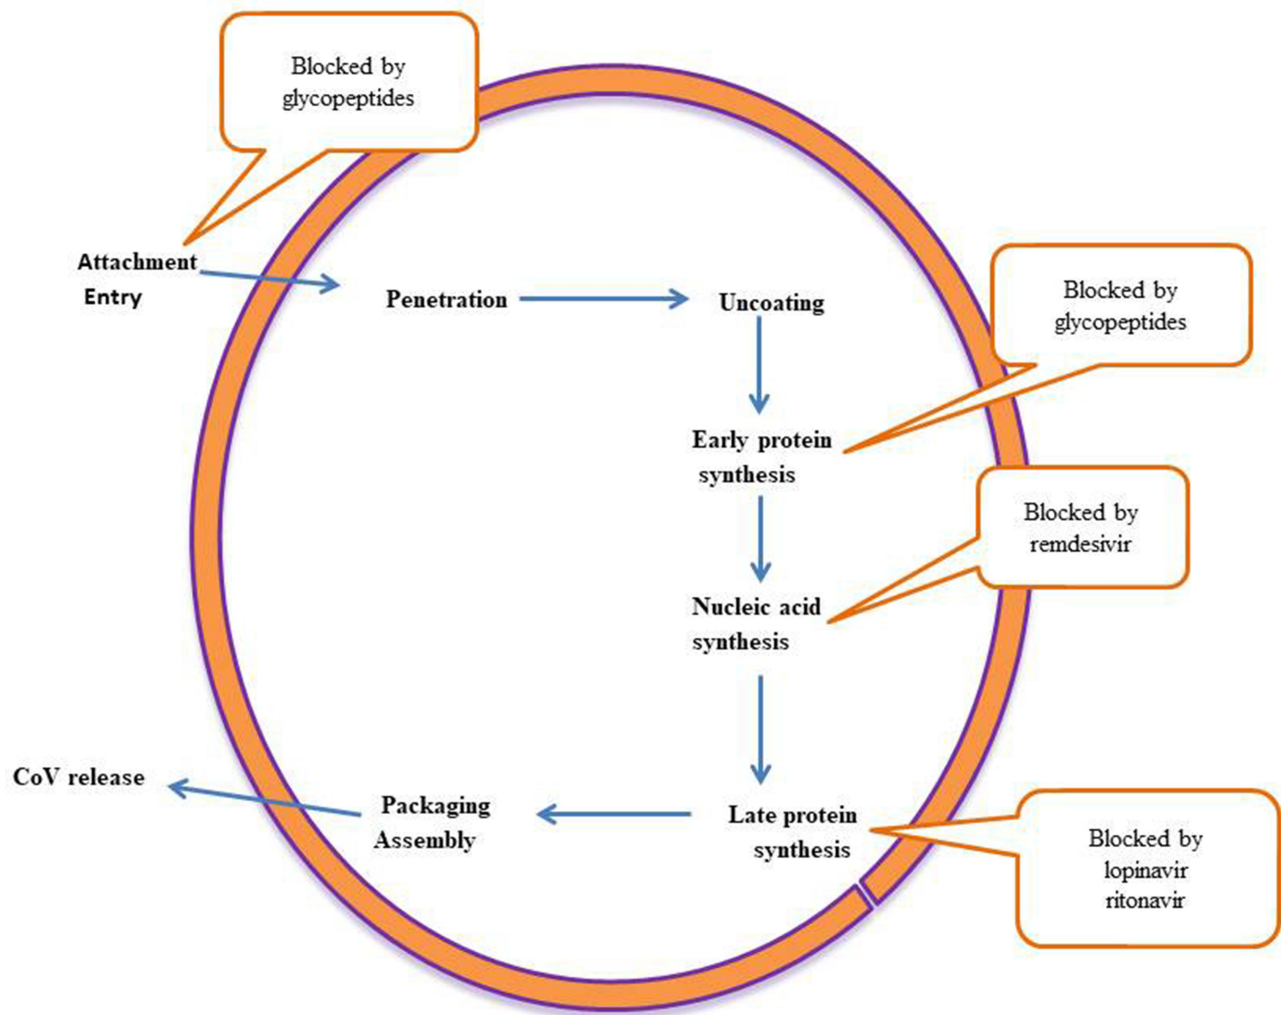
Blocked by glycopeptides

Attachment
Entry

Penetration

Uncoating

Blocked by glycopeptides

Early protein synthesis

Blocked by remdesivir

Nucleic acid synthesis

CoV release

Packaging
Assembly

Late protein synthesis

Blocked by lopinavir ritonavir